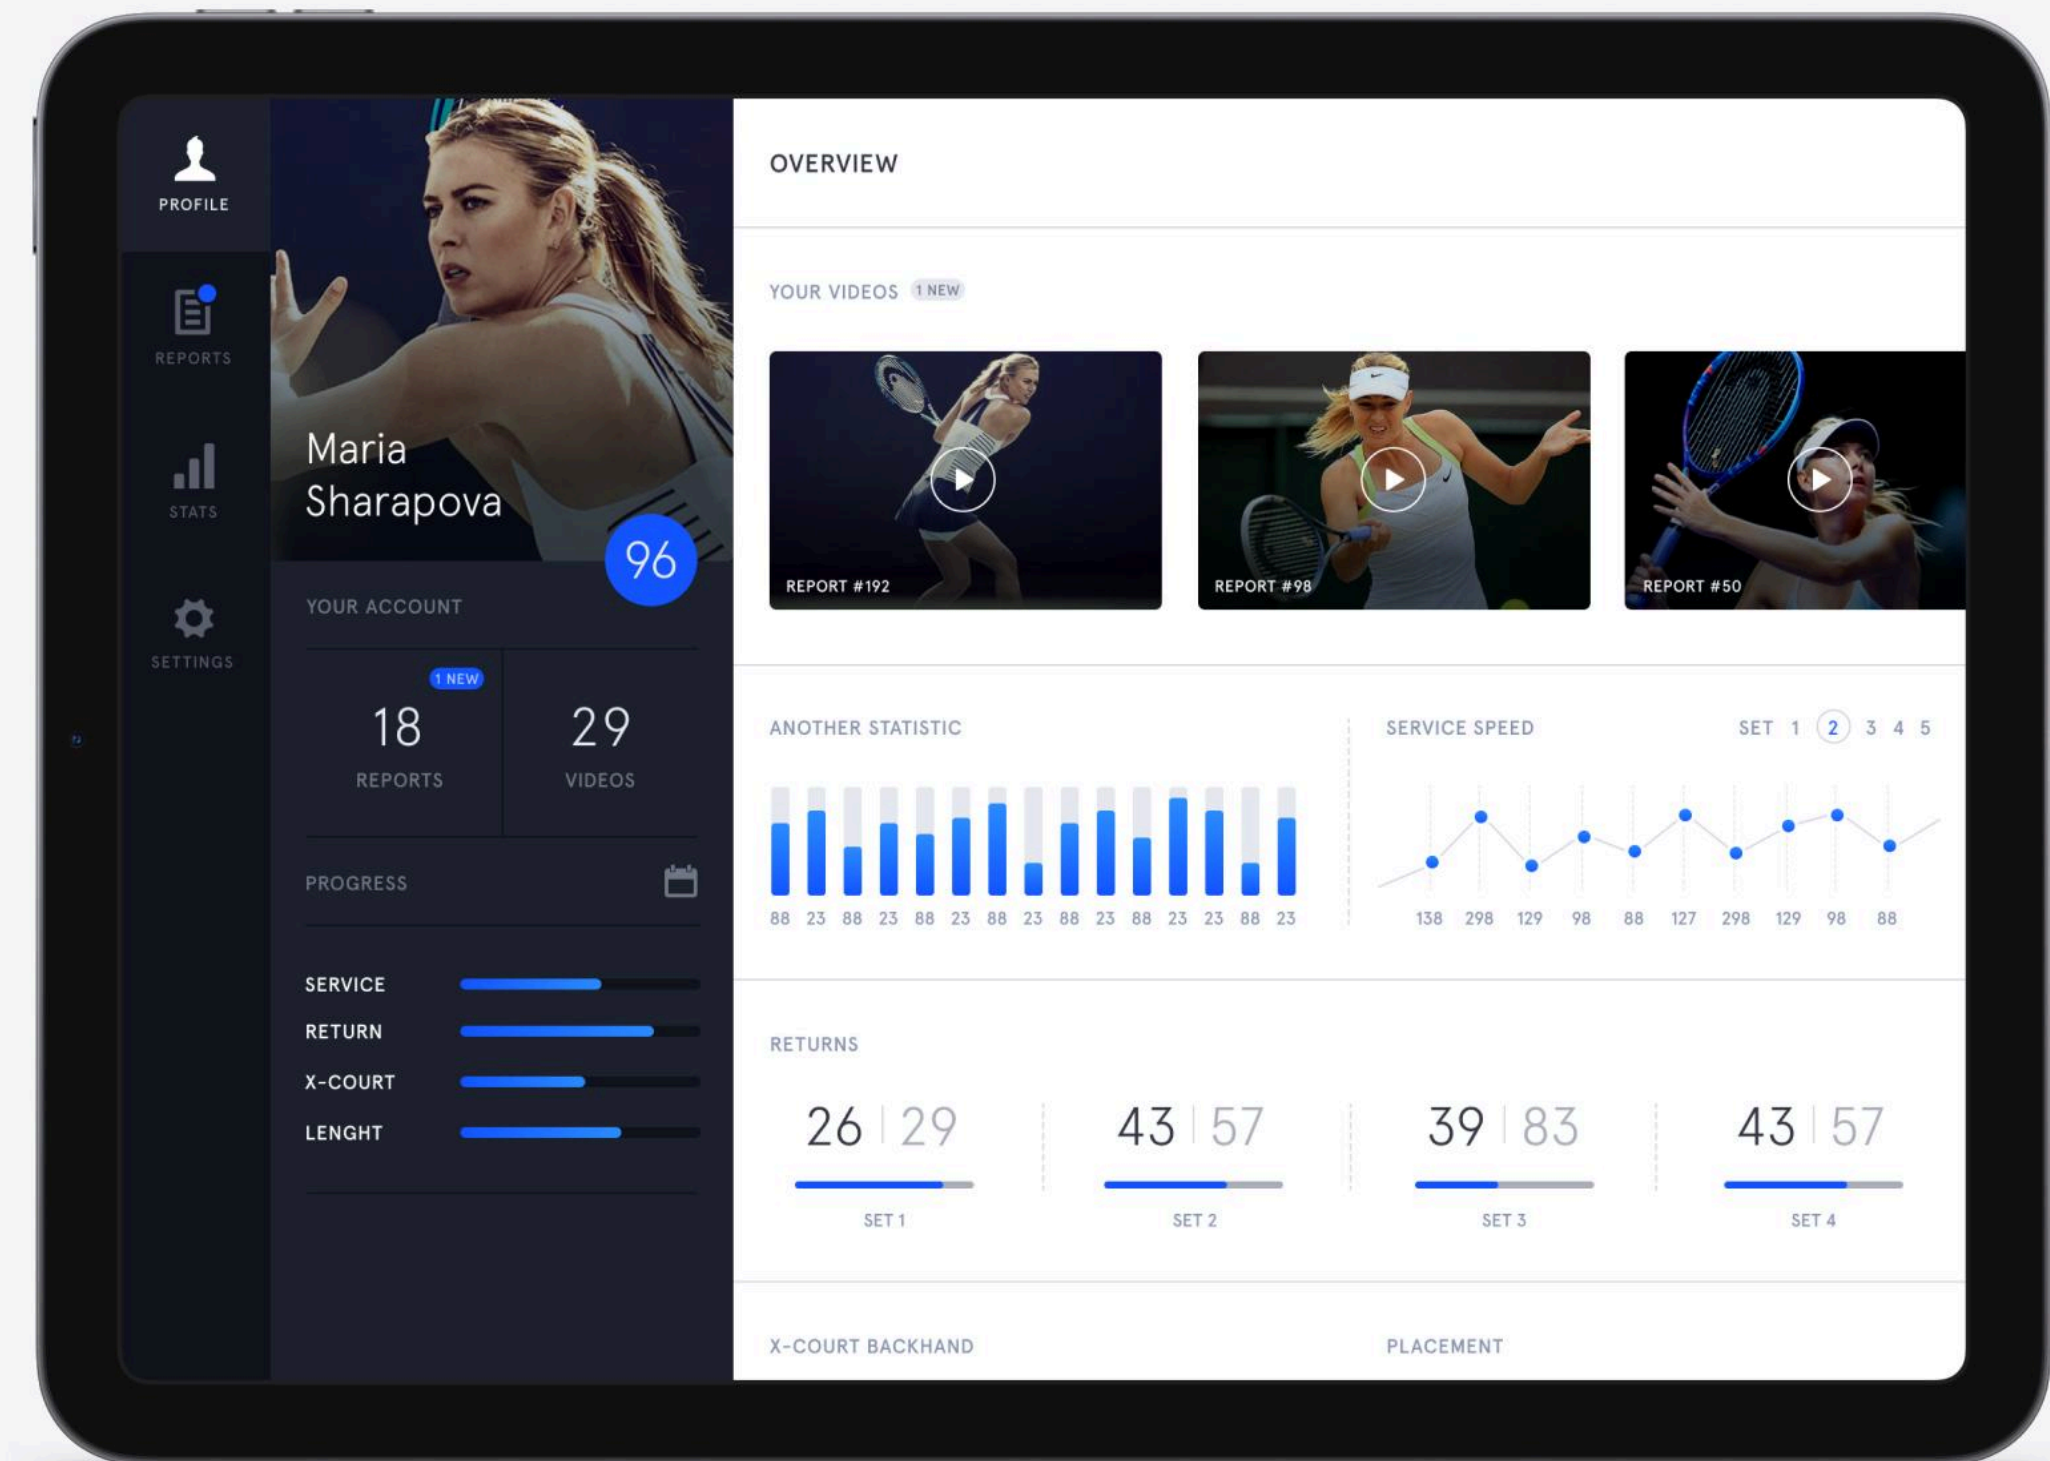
PROFILE

REPORTS

STATS

SETTINGS

Maria Sharapova

96

YOUR ACCOUNT

1 NEW
18
REPORTS

29
VIDEOS

PROGRESS

SERVICE
RETURN
X-COURT
LENGHT

OVERVIEW

YOUR VIDEOS 1 NEW

REPORT #192
REPORT #98
REPORT #50

ANOTHER STATISTIC

88 23 88 23 88 23 88 23 88 23 88 23 23 88 23

SERVICE SPEED

SET 1 2 3 4 5

138 298 129 98 88 127 298 129 98 88

RETURNS

26 | 29
SET 1

43 | 57
SET 2

39 | 83
SET 3

43 | 57
SET 4

X-COURT BACKHAND

PLACEMENT